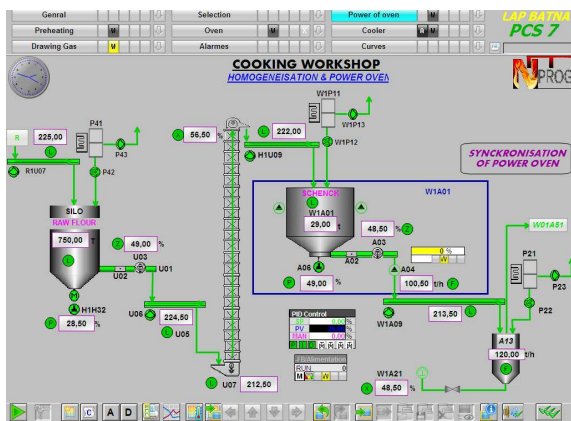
Genral
Preheating M
Drawing Gas M
Selection
Oven M
Alarmes
Power of oven M
Cooler M
Curves
LAP BATNA
PCS 7

COOKING WORKSHOP
HOMOGENEISATION & POWER OVEN

PROG

R
225,00
L
R1U07
P41
P43
P42
SILO
RAW FLOUR
750,00 T
L
M
H1H32
28,50 %
56,50 %
49,00 %
U03
U01
U02
U06
224,50
U05
W1P11
W1P13
W1P12
222,00
H1U09
SYNCKRONISATION OF POWER OVEN
W1A01
SCHENCK
W1A01
29,00 t
48,50 %
A03
A06
A02
49,00 %
A04
100,50 t/h
W1A09
213,50
W01A51
P21
P23
P22
A13
120,00 t/h
PID Control
SP
PV
MAN
RUN
M W
W1A21
48,50 %
U07
212,50
A D